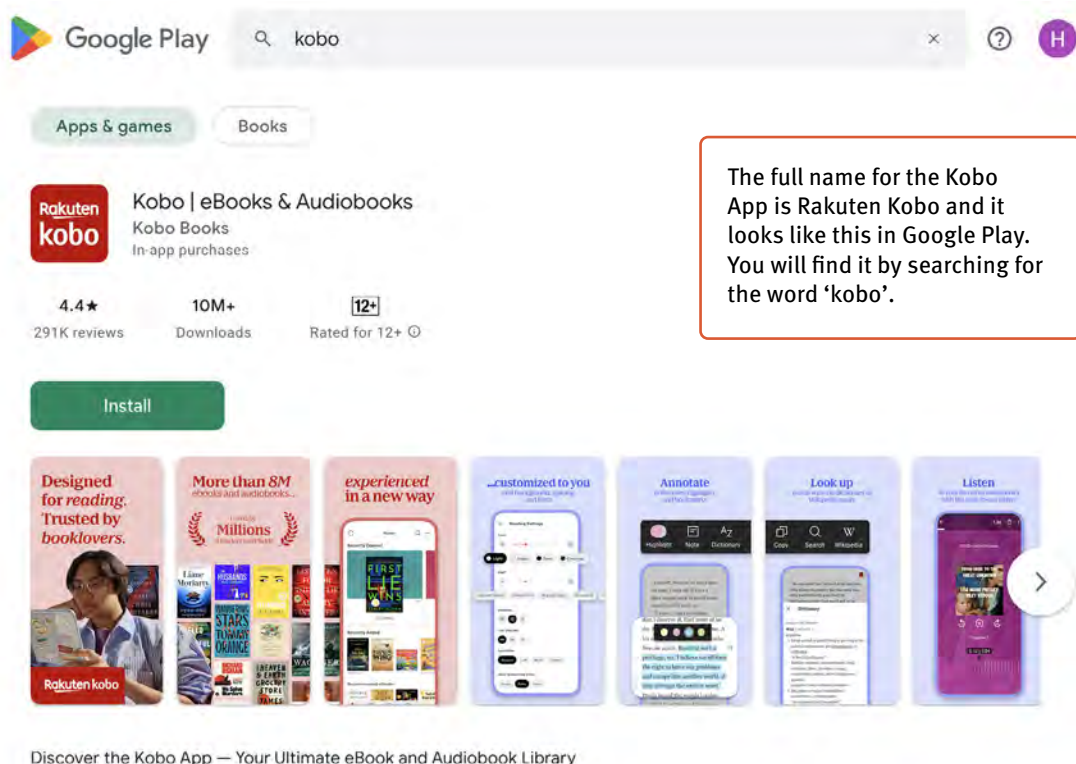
Google Play

kobo

×

?

H

Apps & games

Books

Rakuten kobo

Kobo | eBooks & Audiobooks

Kobo Books

In-app purchases

The full name for the Kobo App is Rakuten Kobo and it looks like this in Google Play. You will find it by searching for the word ‘kobo’.

4.4★

291K reviews

10M+

Downloads

12+

Rated for 12+ ⓘ

Install

Designed for reading. Trusted by booklovers.

Rakuten kobo

More than 8M eBooks and audiobooks

Millions

experienced in a new way

FIRST LIE WINS

...customized to you

Annotate

Highlight Note Dictionary

Look up

Copy Search Wikipedia

Dictionary

Listen

Discover the Kobo App — Your Ultimate eBook and Audiobook Library